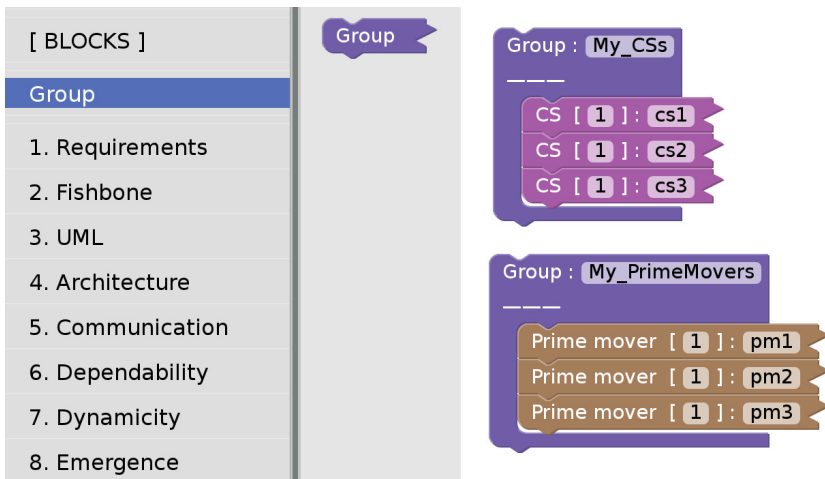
[ BLOCKS ]

Group

1. Requirements

2. Fishbone

3. UML

4. Architecture

5. Communication

6. Dependability

7. Dynamicity

8. Emergence

Group

Group : My_CSs

———

CS [ 1 ] : cs1

CS [ 1 ] : cs2

CS [ 1 ] : cs3

Group : My_PrimeMovers

———

Prime mover [ 1 ] : pm1

Prime mover [ 1 ] : pm2

Prime mover [ 1 ] : pm3